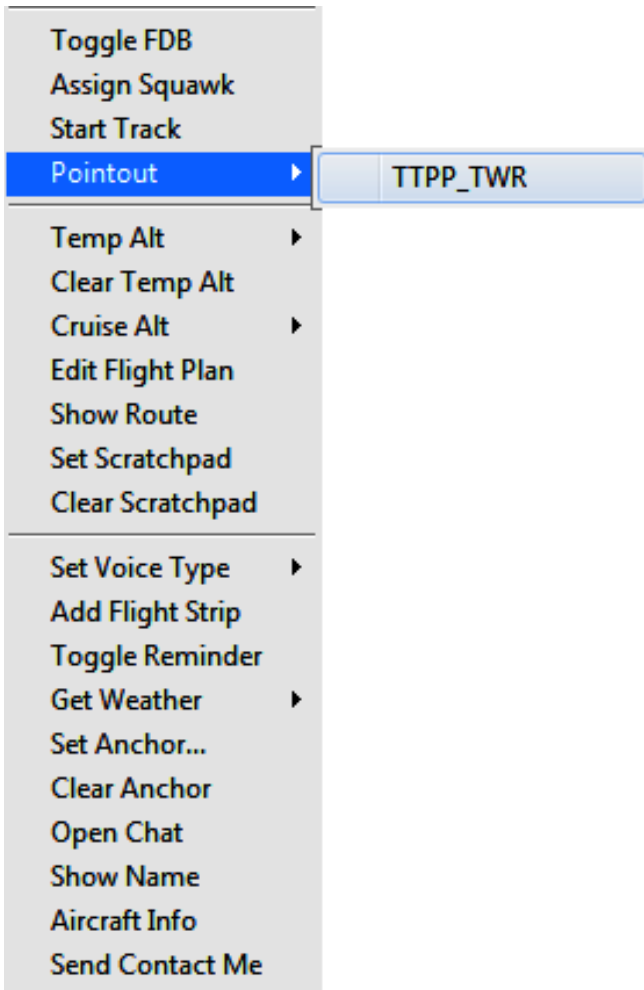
Toggle FDB
Assign Squawk
Start Track
Pointout
TTPP_TWR

Temp Alt
Clear Temp Alt
Cruise Alt
Edit Flight Plan
Show Route
Set Scratchpad
Clear Scratchpad

Set Voice Type
Add Flight Strip
Toggle Reminder
Get Weather
Set Anchor...
Clear Anchor
Open Chat
Show Name
Aircraft Info
Send Contact Me